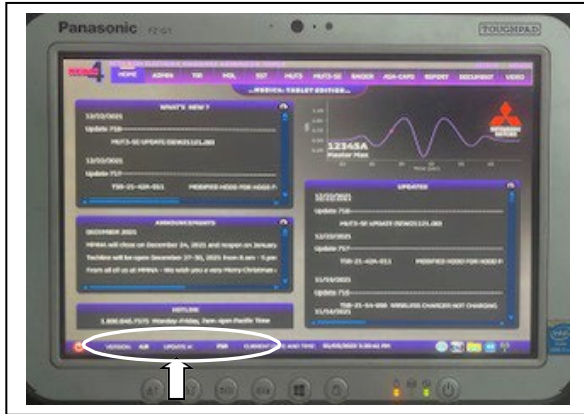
Panasonic FZ-G1

TOUGHPAD

HOME ADMIN TIR MDL SST MUT3 MUT3-SE RAIDER ADA-CAPS REPORT DOCUMENT VIDEO

...MEDIC4 TABLET EDITION...

WHAT'S NEW ?

12/22/2021

Update 718

MUT3-SE UPDATE DISW21121.003

12/22/2021

Update 717

TSB-21-42A-011 MODIFIED HOOD FOR HOOD F

12345A

Master Max

ANNOUNCEMENTS

DECEMBER 2021

MMNA will close on December 24, 2021 and reopen on January

Techline will be open December 27-30, 2021 from 8 am - 5 pm

From all of us at MMNA - We wish you a very Merry Christmas

UPDATES

12/22/2021

Update 718

MUT3-SE UPDATE DISW21121.003

12/22/2021

Update 717

TSB-21-42A-011 MODIFIED HOOD FOR HOOD F

11/19/2021

Update 716

TSB-21-54-008 WIRELESS CHARGER NOT CHARGING

11/19/2021

HOTLINE

1.800.845.7575 Monday-Friday, 7am-4pm Pacific Time

VERSION: 4.0 UPDATE #: 718 CURRENT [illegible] 01/03/2022 5:30:41 PM